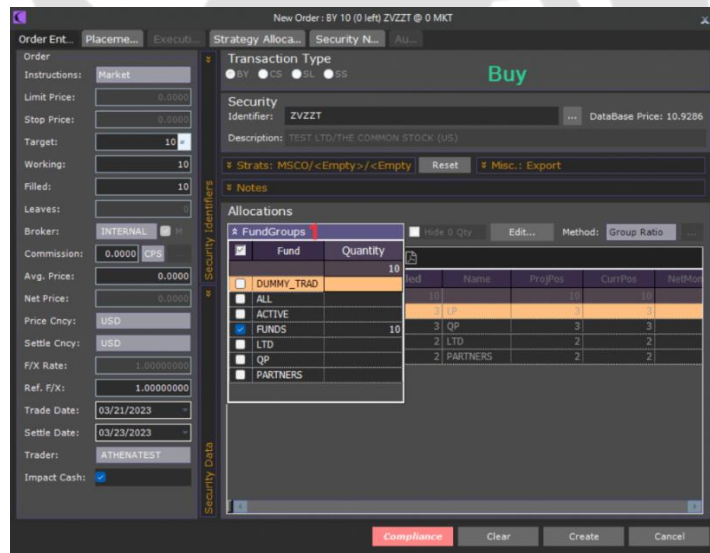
New Order : BY 10 (0 left) ZVZZT @ 0 MKT

Order Ent... Placeme... Executi... Strategy Alloca... Security N... Au...

Order
Instructions: Market
Limit Price: 0.0000
Stop Price: 0.0000
Target: 10
Working: 10
Filled: 10
Leaves: 0
Broker: INTERNAL M
Commission: 0.0000 CPS
Avg. Price: 0.0000
Net Price: 0.0000
Price Cncy: USD
Settle Cncy: USD
F/X Rate: 1.00000000
Ref. F/X: 1.00000000
Trade Date: 03/21/2023
Settle Date: 03/23/2023
Trader: ATHENATEST
Impact Cash:

Security Identifiers

Security Data

Transaction Type
BY CS SL SS
Buy

Security
Identifier: ZVZZT ... DataBase Price: 10.9286
Description: TEST LTD/THE COMMON STOCK (US)

Strats: MSCO/<Empty>/<Empty Reset Misc.: Export

Notes

Allocations

FundGroups 1
Hide 0 Qty Edit... Method: Group Ratio ...

| | Fund | Quantity |
|---|---|---|
| | | 10 |
| | DUMMY_TRAD | |
| | ALL | |
| | ACTIVE | |
| ✓ | FUNDS | 10 |
| | LTD | |
| | QP | |
| | PARTNERS | |

| lled | Name | ProjPos | CurrPos | NetMo |
|---|---|---|---|---|
| 10 | | 10 | 10 | |
| 3 | LP | 3 | 3 | |
| 3 | QP | 3 | 3 | |
| 2 | LTD | 2 | 2 | |
| 2 | PARTNERS | 2 | 2 | |

Compliance Clear Create Cancel